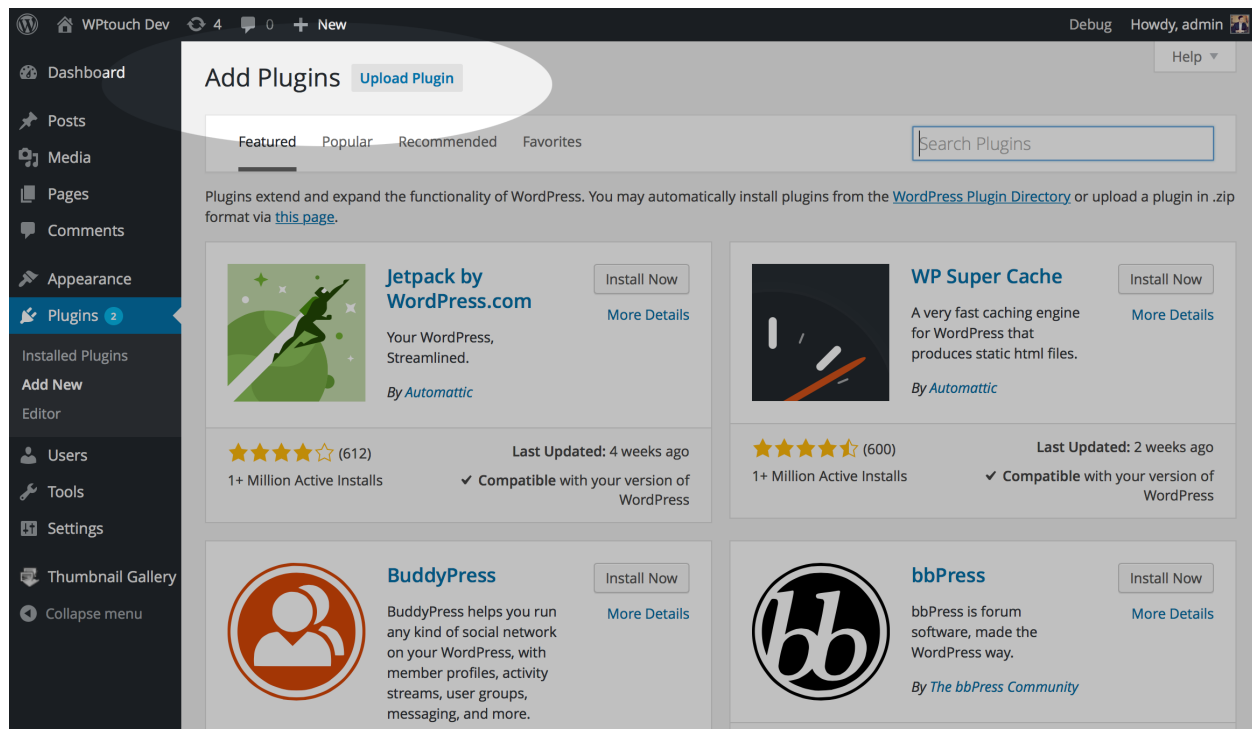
WPtouch Dev 4 0 New
Debug Howdy, admin

Dashboard
Posts
Media
Pages
Comments
Appearance
Plugins 2
Installed Plugins
Add New
Editor
Users
Tools
Settings
Thumbnail Gallery
Collapse menu

Add Plugins Upload Plugin

Help ▾

Featured Popular Recommended Favorites

Search Plugins

Plugins extend and expand the functionality of WordPress. You may automatically install plugins from the WordPress Plugin Directory or upload a plugin in .zip format via this page.

Jetpack by WordPress.com
Install Now
More Details
Your WordPress, Streamlined.
By Automattic
(612)
Last Updated: 4 weeks ago
1+ Million Active Installs
✔ Compatible with your version of WordPress

WP Super Cache
Install Now
More Details
A very fast caching engine for WordPress that produces static html files.
By Automattic
(600)
Last Updated: 2 weeks ago
1+ Million Active Installs
✔ Compatible with your version of WordPress

BuddyPress
Install Now
More Details
BuddyPress helps you run any kind of social network on your WordPress, with member profiles, activity streams, user groups, messaging, and more.

bbPress
Install Now
More Details
bbPress is forum software, made the WordPress way.
By The bbPress Community